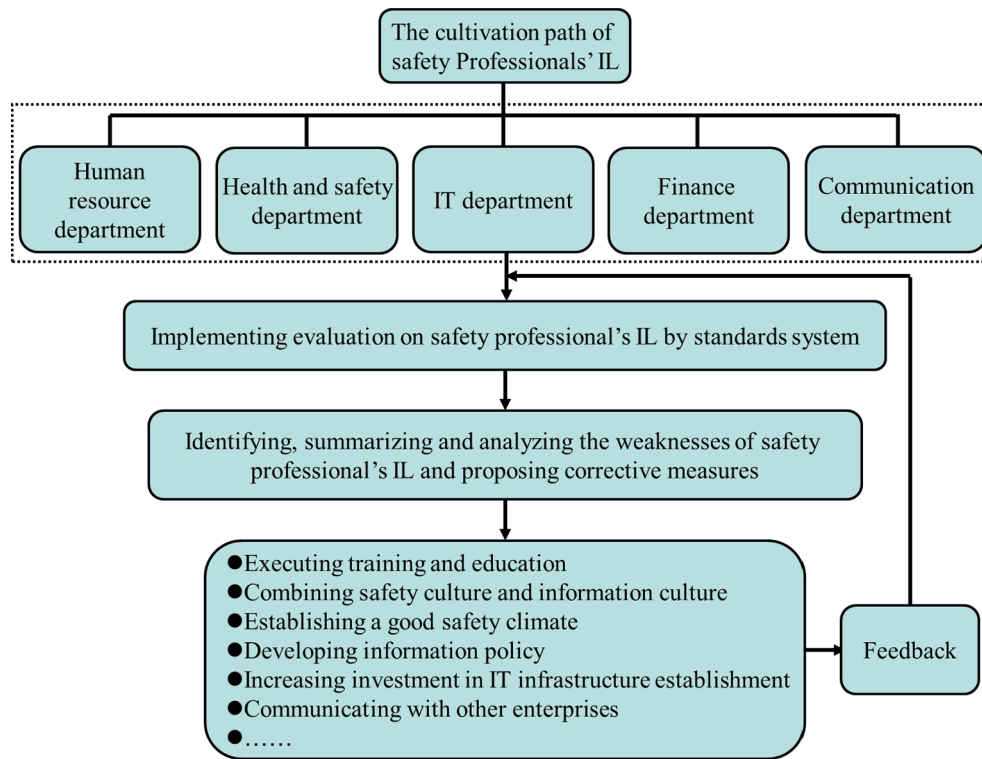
The cultivation path of safety Professionals' IL

Human resource department

Health and safety department

IT department

Finance department

Communication department

Implementing evaluation on safety professional's IL by standards system

Identifying, summarizing and analyzing the weaknesses of safety professional's IL and proposing corrective measures

●Executing training and education
●Combining safety culture and information culture
●Establishing a good safety climate
●Developing information policy
●Increasing investment in IT infrastructure establishment
●Communicating with other enterprises
●……

Feedback